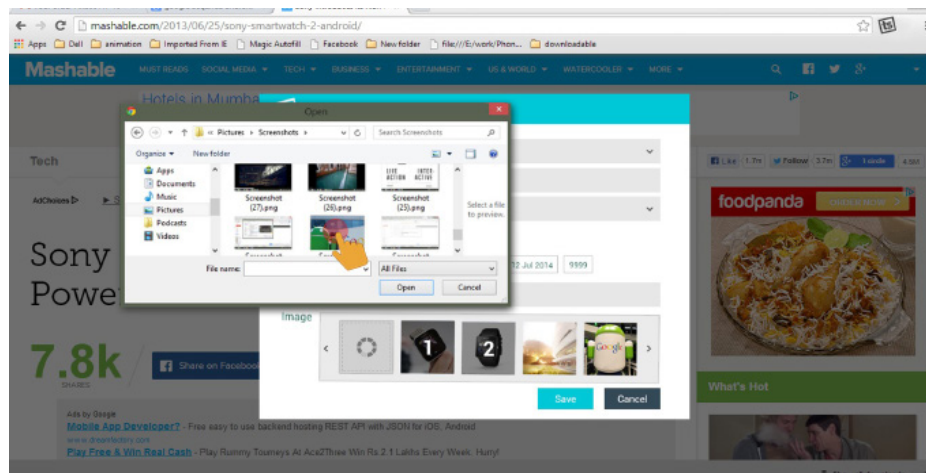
mashable.com/2013/06/25/sony-smartwatch-2-android/

Apps Dell animation Imported From IE Magic Autofill Facebook New folder file:///E:/work/Phon... downloadable

Mashable MUST READS SOCIAL MEDIA TECH BUSINESS ENTERTAINMENT US & WORLD WATERCOOLER MORE

Hotels in Mumbai

Tech

AdChoices

Sony
Powe

7.8k
SHARES

Share on Facebook

Open

« Pictures › Screenshots ›

Search Screenshots

Organize ▾ New folder

Apps
Documents
Music
Pictures
Podcasts
Videos

Screenshot (27).png
Screenshot (26).png
Screenshot (25).png

Select a file to preview.

File name:
All Files
Open
Cancel

12 Jul 2014
9999

Image

1
2

Save
Cancel

Like 1.7m
Follow 3.7m
1 abide
4.5M

foodpanda
ORDER NOW

What's Hot

Ads by Google
Mobile App Developer? - Free easy to use backend hosting REST API with JSON for iOS, Android
www.dreamfactory.com
Play Free & Win Real Cash - Play Rummy Tourneys At Ace2Three Win Rs 2.1 Lakhs Every Week. Hurry!